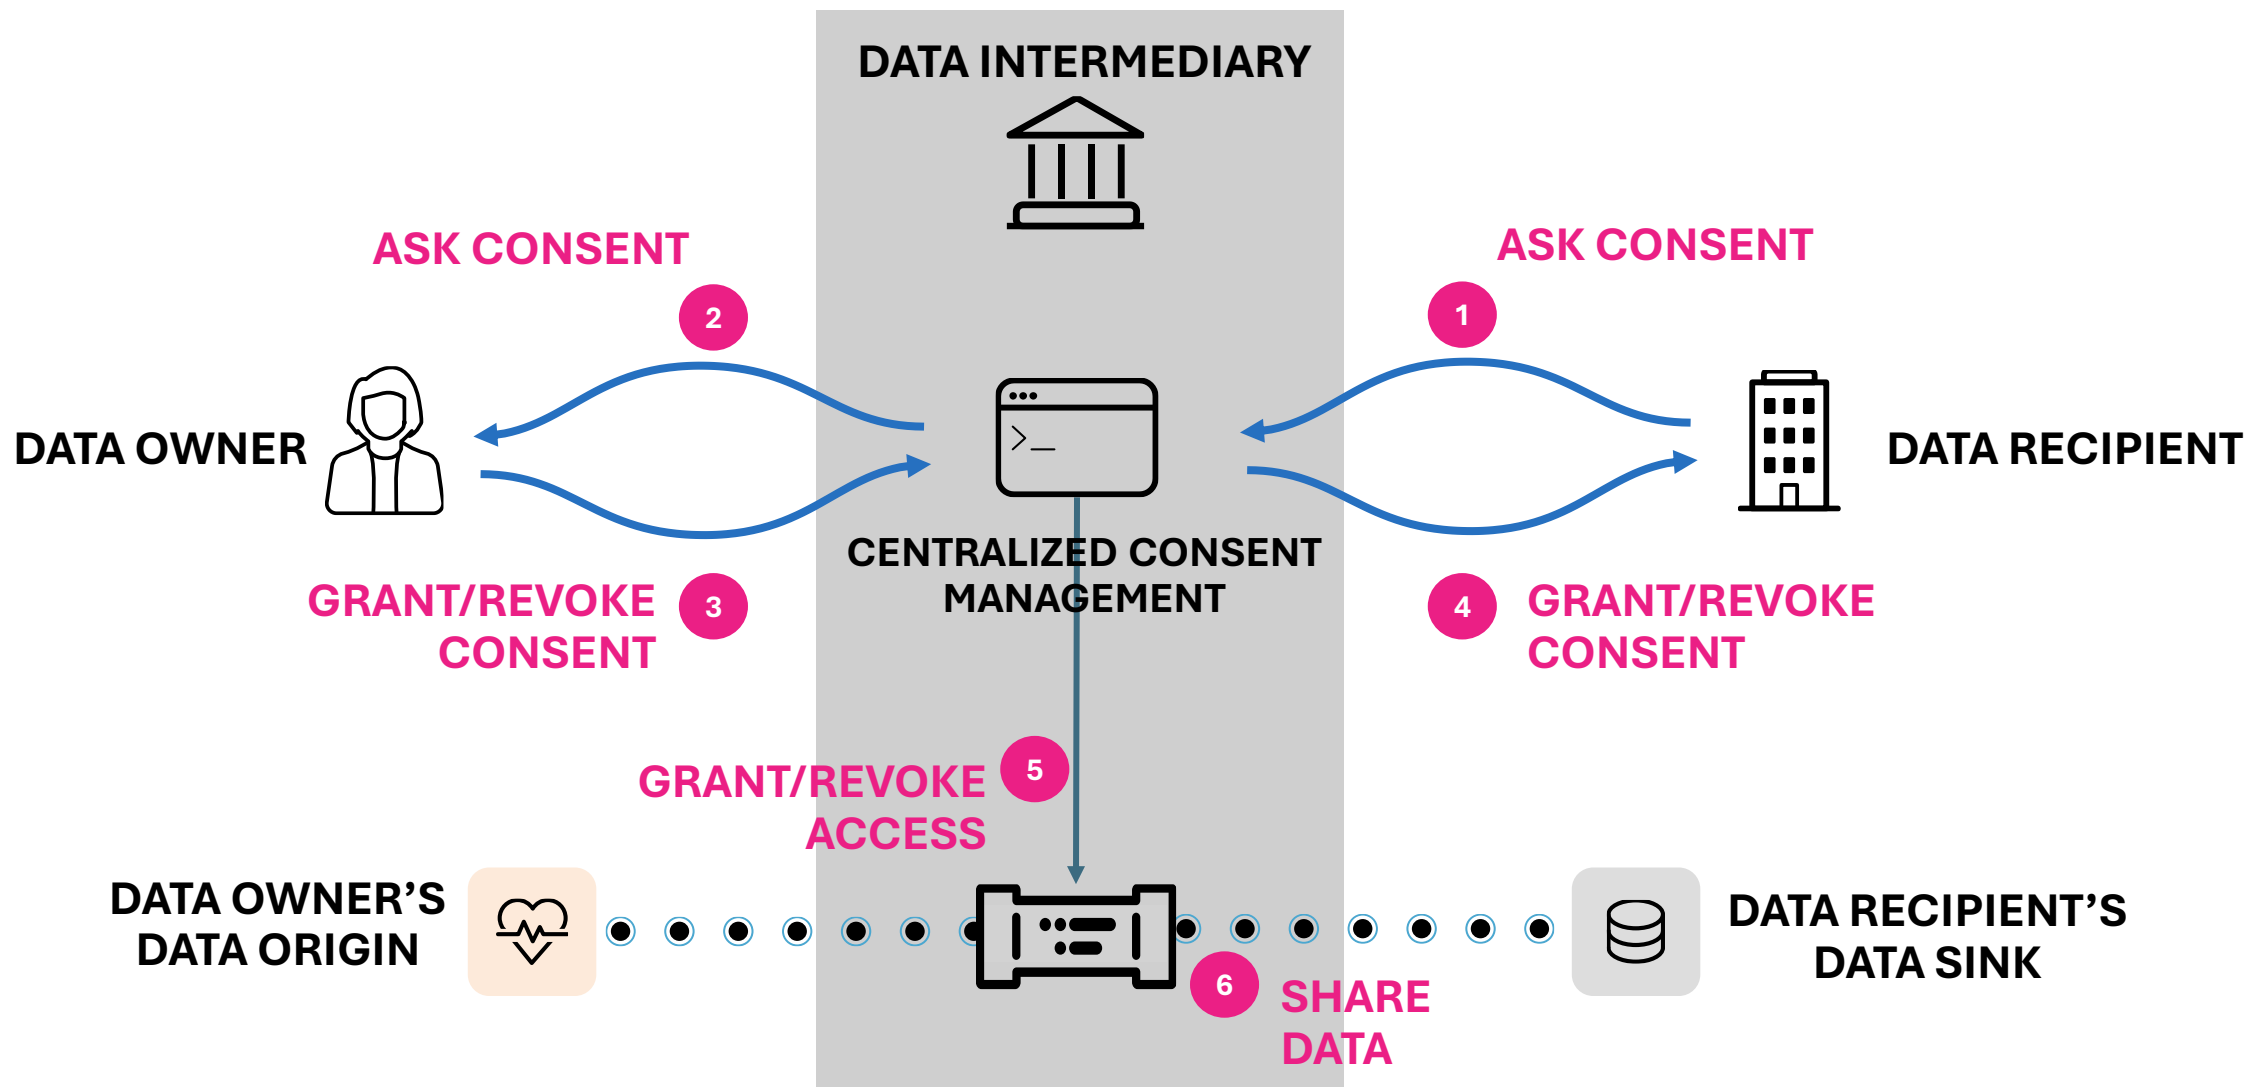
DATA INTERMEDIARY

ASK CONSENT

2

ASK CONSENT

1

DATA OWNER

>_

DATA RECIPIENT

CENTRALIZED CONSENT MANAGEMENT

GRANT/REVOKE CONSENT

3

4

GRANT/REVOKE CONSENT

GRANT/REVOKE ACCESS

5

DATA OWNER'S DATA ORIGIN

DATA RECIPIENT'S DATA SINK

6

SHARE DATA